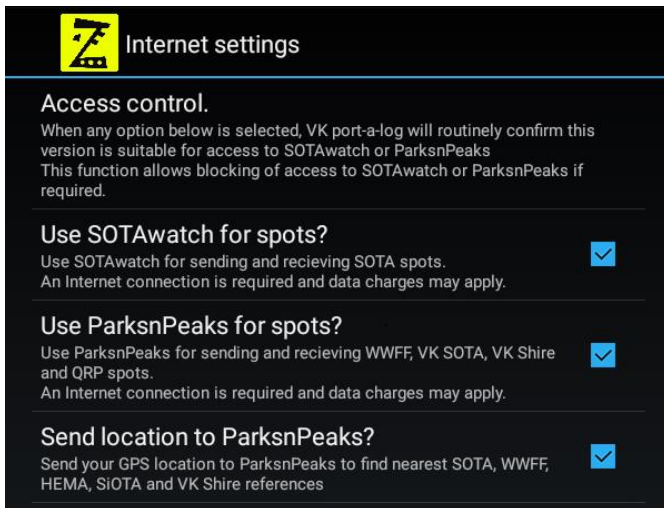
Internet settings

Access control.
When any option below is selected, VK port-a-log will routinely confirm this version is suitable for access to SOTAwatch or ParksnPeaks
This function allows blocking of access to SOTAwatch or ParksnPeaks if required.

Use SOTAwatch for spots?
Use SOTAwatch for sending and recieving SOTA spots.
An Internet connection is required and data charges may apply.

Use ParksnPeaks for spots?
Use ParksnPeaks for sending and recieving WWFF, VK SOTA, VK Shire and QRP spots.
An Internet connection is required and data charges may apply.

Send location to ParksnPeaks?
Send your GPS location to ParksnPeaks to find nearest SOTA, WWFF, HEMA, SiOTA and VK Shire references